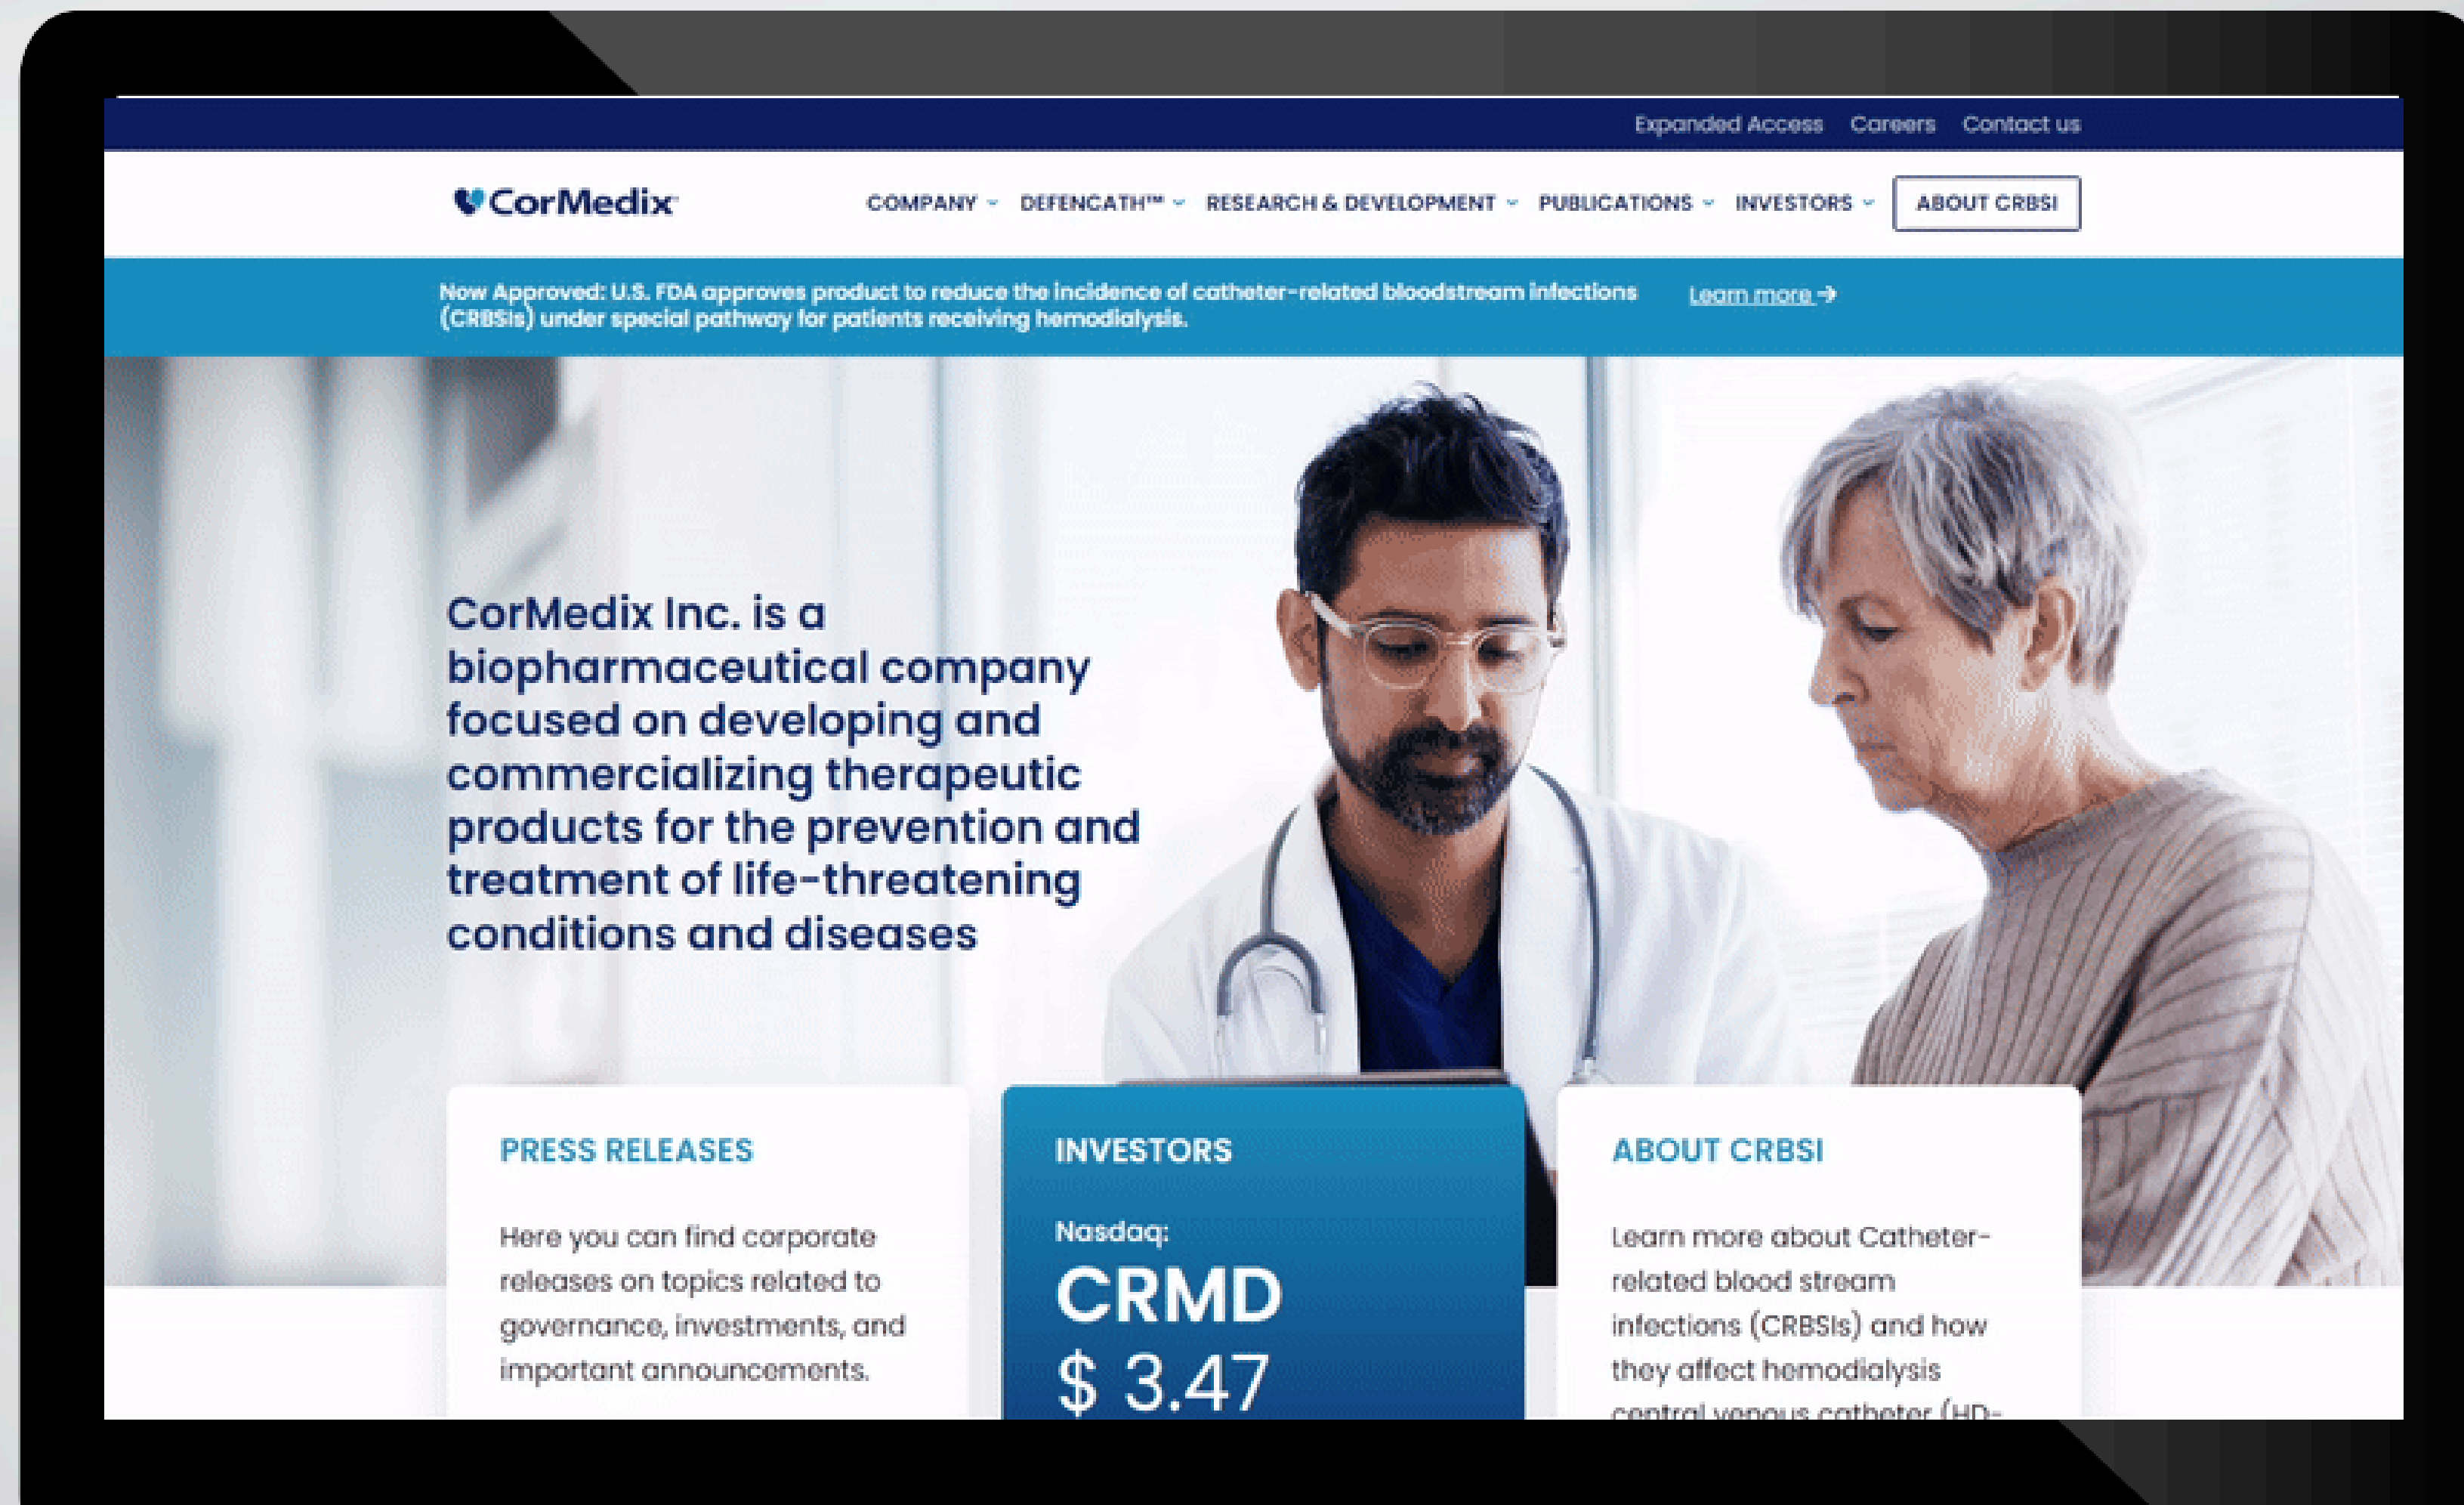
Expanded Access Careers Contact us

CorMedix

COMPANY DEFENCATH™ RESEARCH & DEVELOPMENT PUBLICATIONS INVESTORS ABOUT CRBSI

Now Approved: U.S. FDA approves product to reduce the incidence of catheter-related bloodstream infections (CRBSIs) under special pathway for patients receiving hemodialysis. Learn more →

CorMedix Inc. is a biopharmaceutical company focused on developing and commercializing therapeutic products for the prevention and treatment of life-threatening conditions and diseases

PRESS RELEASES

Here you can find corporate releases on topics related to governance, investments, and important announcements.

INVESTORS

Nasdaq:

CRMD

$ 3.47

ABOUT CRBSI

Learn more about Catheter-related blood stream infections (CRBSIs) and how they affect hemodialysis central venous catheter (HD-